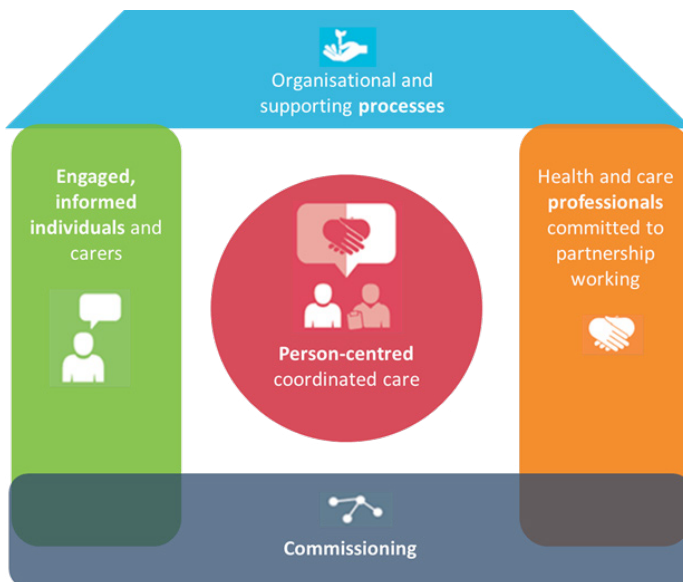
Organisational and supporting **processes**

**Engaged, informed individuals** and carers

**Person-centred** coordinated care

Health and care **professionals** committed to partnership working

**Commissioning**